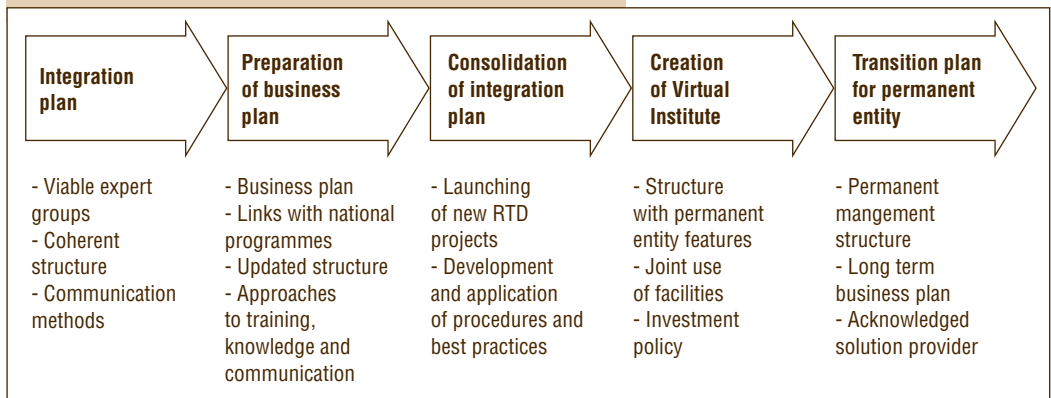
Integration plan

Preparation of business plan

Consolidation of integration plan

Creation of Virtual Institute

Transition plan for permanent entity

- Viable expert groups
- Coherent structure
- Communication methods

- Business plan
- Links with national programmes
- Updated structure
- Approaches to training, knowledge and communication

- Launching of new RTD projects
- Development and application of procedures and best practices

- Structure with permanent entity features
- Joint use of facilities
- Investment policy

- Permanent mangement structure
- Long term business plan
- Acknowledged solution provider